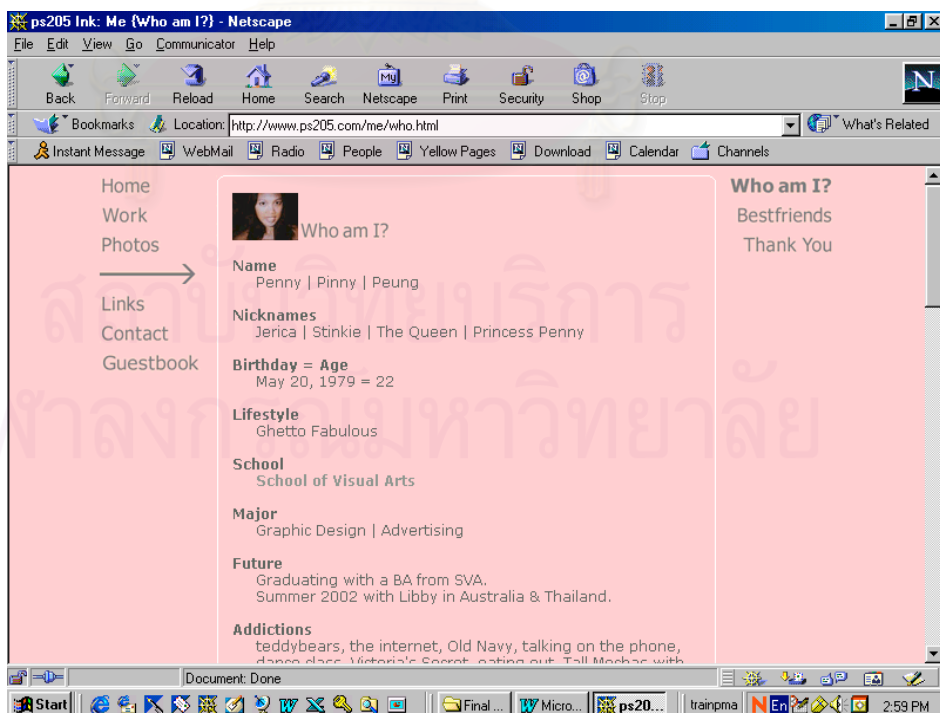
ps205 Ink: Me {Who am I?} - Netscape

File Edit View Go Communicator Help

Back Forward Reload Home Search Netscape Print Security Shop Stop

Bookmarks Location: http://www.ps205.com/me/who.html What's Related

Instant Message WebMail Radio People Yellow Pages Download Calendar Channels

Home
Work
Photos

Links
Contact
Guestbook

Who am I?

Name
Penny | Pinny | Peung

Nicknames
Jerica | Stinkie | The Queen | Princess Penny

Birthday = Age
May 20, 1979 = 22

Lifestyle
Ghetto Fabulous

School
School of Visual Arts

Major
Graphic Design | Advertising

Future
Graduating with a BA from SVA.
Summer 2002 with Libby in Australia & Thailand.

Addictions
teddybears, the internet, Old Navy, talking on the phone, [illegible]

Who am I?
Bestfriends
Thank You

สถาบันวิทยบริการ
จุฬาลงกรณ์มหาวิทยาลัย

Document: Done

Start Final... Micro... ps20... trainpma En 2:59 PM